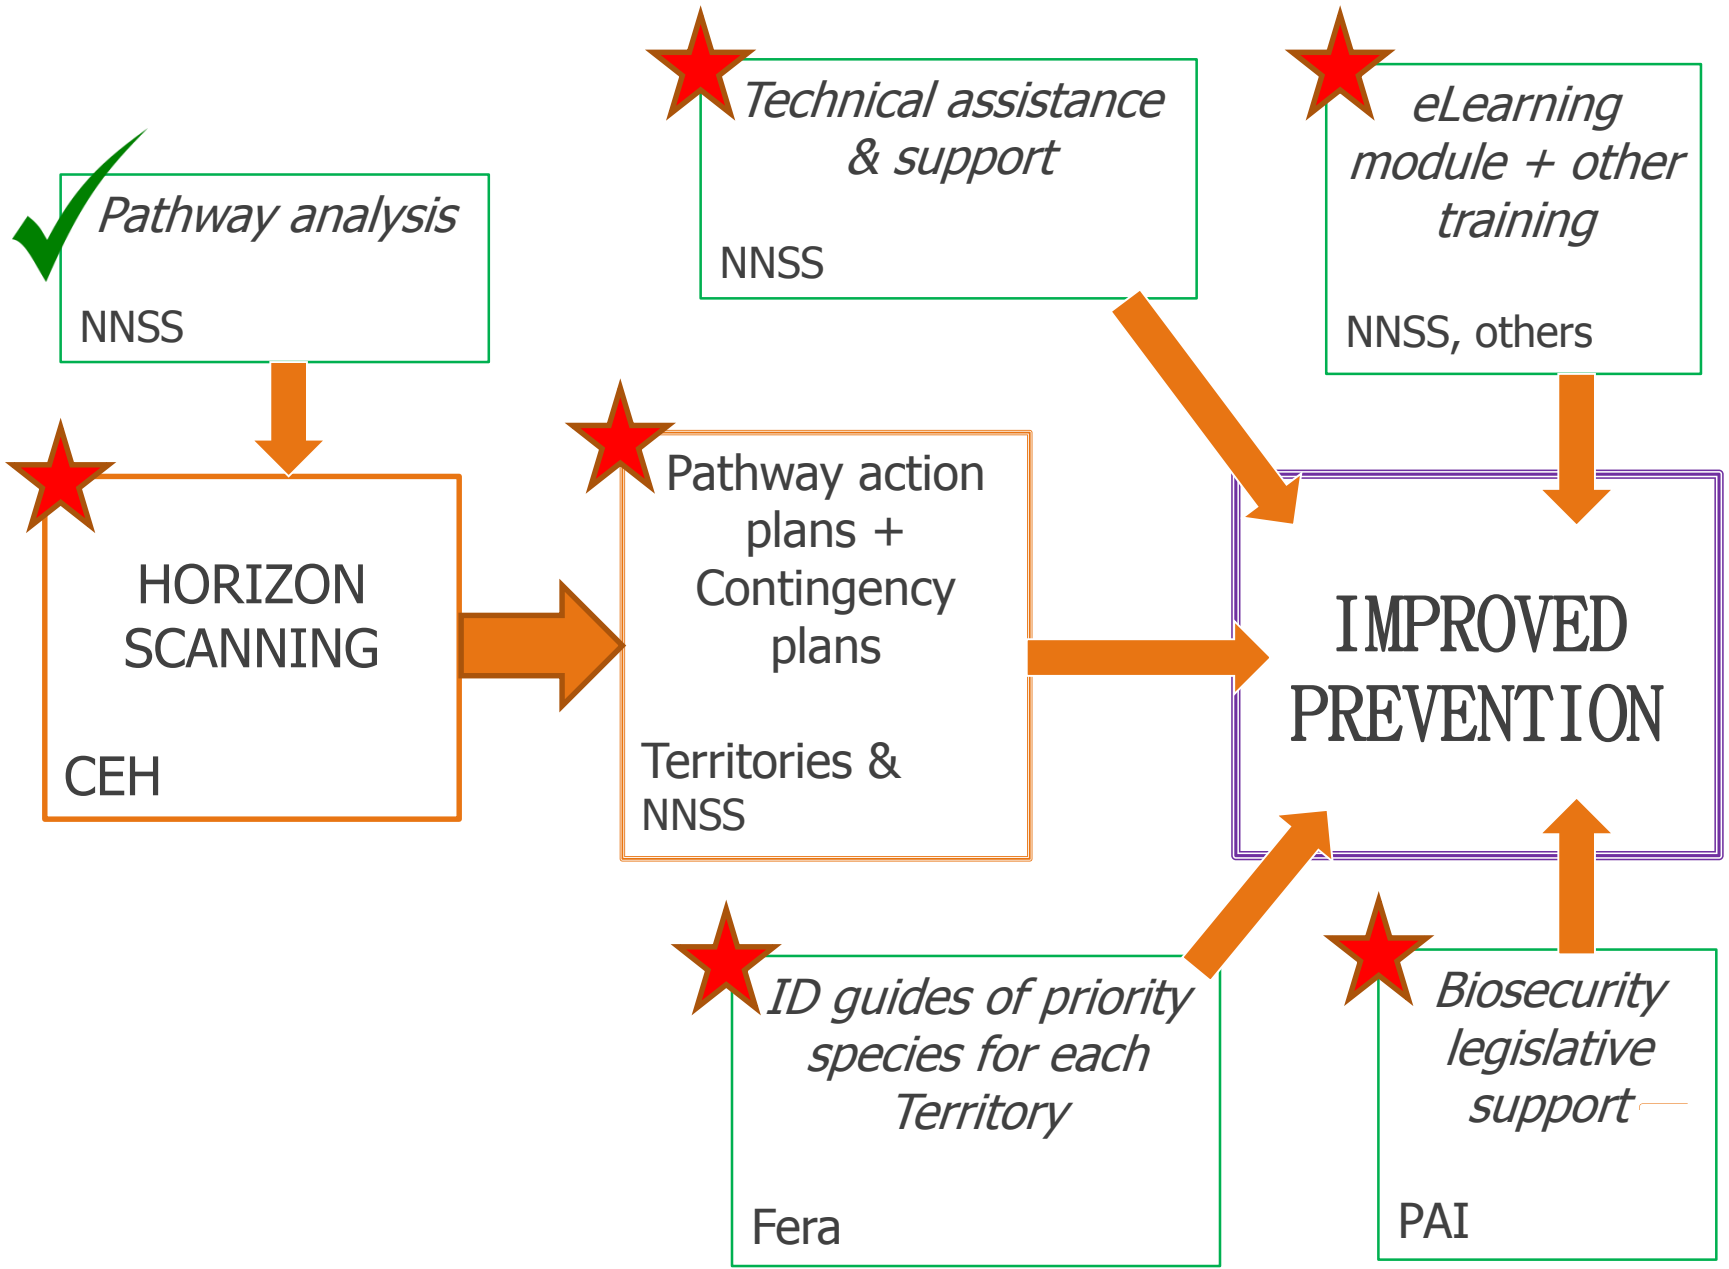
Pathway analysis

NNSS

Technical assistance & support

NNSS

eLearning module + other training

NNSS, others

HORIZON SCANNING

CEH

Pathway action plans + Contingency plans

Territories & NNSS

IMPROVED PREVENTION

ID guides of priority species for each Territory

Fera

Biosecurity legislative support

PAI